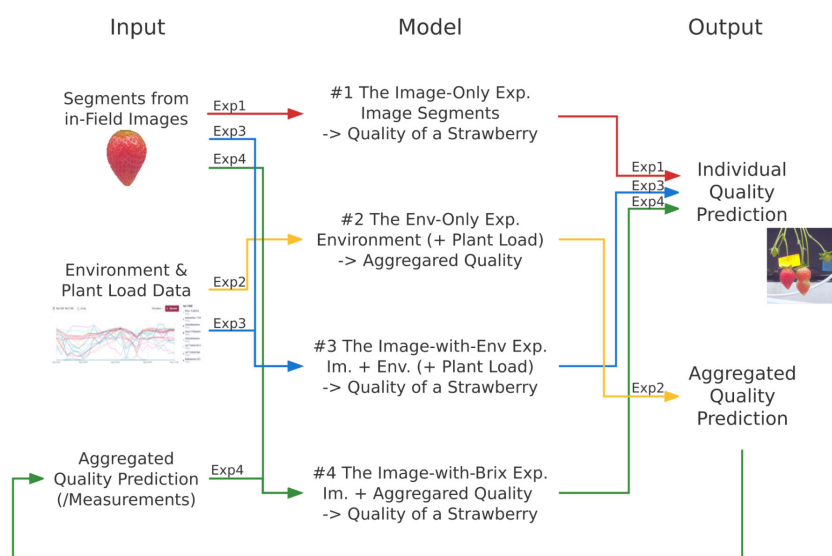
Input

Model

Output

Segments from in-Field Images

Exp1

Exp3

Exp4

#1 The Image-Only Exp. Image Segments -> Quality of a Strawberry

Exp1

Exp3

Exp4

Individual Quality Prediction

#2 The Env-Only Exp. Environment (+ Plant Load) -> Aggregared Quality

Environment & Plant Load Data

Exp2

Exp3

#3 The Image-with-Env Exp. Im. + Env. (+ Plant Load) -> Quality of a Strawberry

Exp2

Aggregated Quality Prediction

Aggregated Quality Prediction (/Measurements)

Exp4

#4 The Image-with-Brix Exp. Im. + Aggregared Quality -> Quality of a Strawberry